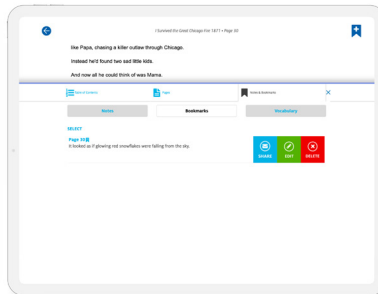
I Survived the Great Chicago Fire 1871 • Page 30

like Papa, chasing a killer outlaw through Chicago.

Instead he'd found two sad little kids.

And now all he could think of was Mama.

Table of Contents

Pages

Notes & Bookmarks

Notes

Bookmarks

Vocabulary

SELECT

Page 31

It looked as if glowing red snowflakes were falling from the sky.

SHARE

EDIT

DELETE